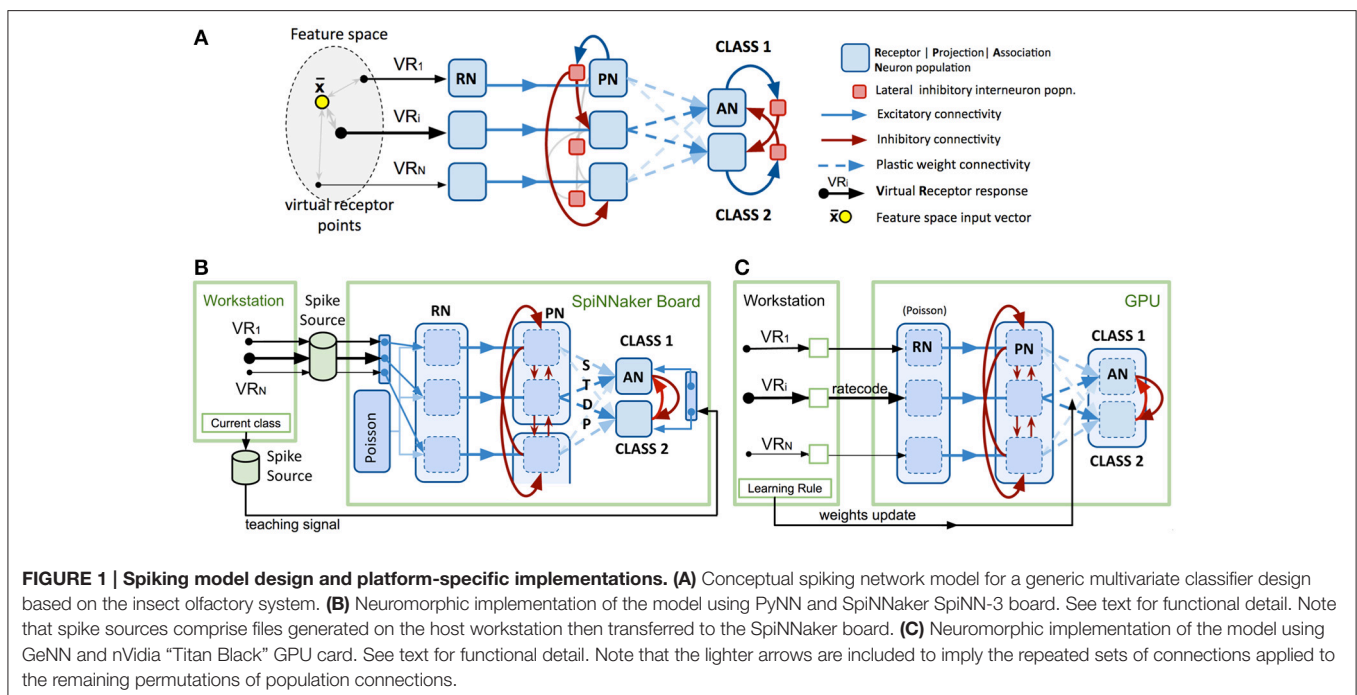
A

Feature space

$\bar{x}$

$VR_1$

RN

PN

$VR_i$

$VR_N$

virtual receptor points

CLASS 1

AN

CLASS 2

Receptor | Projection | Association Neuron population

Lateral inhibitory interneuron popn.

Excitatory connectivity

Inhibitory connectivity

Plastic weight connectivity

$VR_i$ Virtual Receptor response

$\bar{x}$ Feature space input vector

B

Workstation

$VR_1$

$VR_N$

Current class

Spike Source

Spike Source

teaching signal

SpiNNaker Board

RN

PN

Poisson

CLASS 1

AN

S T D P

CLASS 2

C

Workstation

$VR_1$

$VR_i$

$VR_N$

Learning Rule

ratecode

weights update

GPU

(Poisson)

RN

PN

CLASS 1

AN

CLASS 2

FIGURE 1 | Spiking model design and platform-specific implementations. (A) Conceptual spiking network model for a generic multivariate classifier design based on the insect olfactory system. (B) Neuromorphic implementation of the model using PyNN and SpiNNaker SpiNN-3 board. See text for functional detail. Note that spike sources comprise files generated on the host workstation then transferred to the SpiNNaker board. (C) Neuromorphic implementation of the model using GeNN and nVidia "Titan Black" GPU card. See text for functional detail. Note that the lighter arrows are included to imply the repeated sets of connections applied to the remaining permutations of population connections.